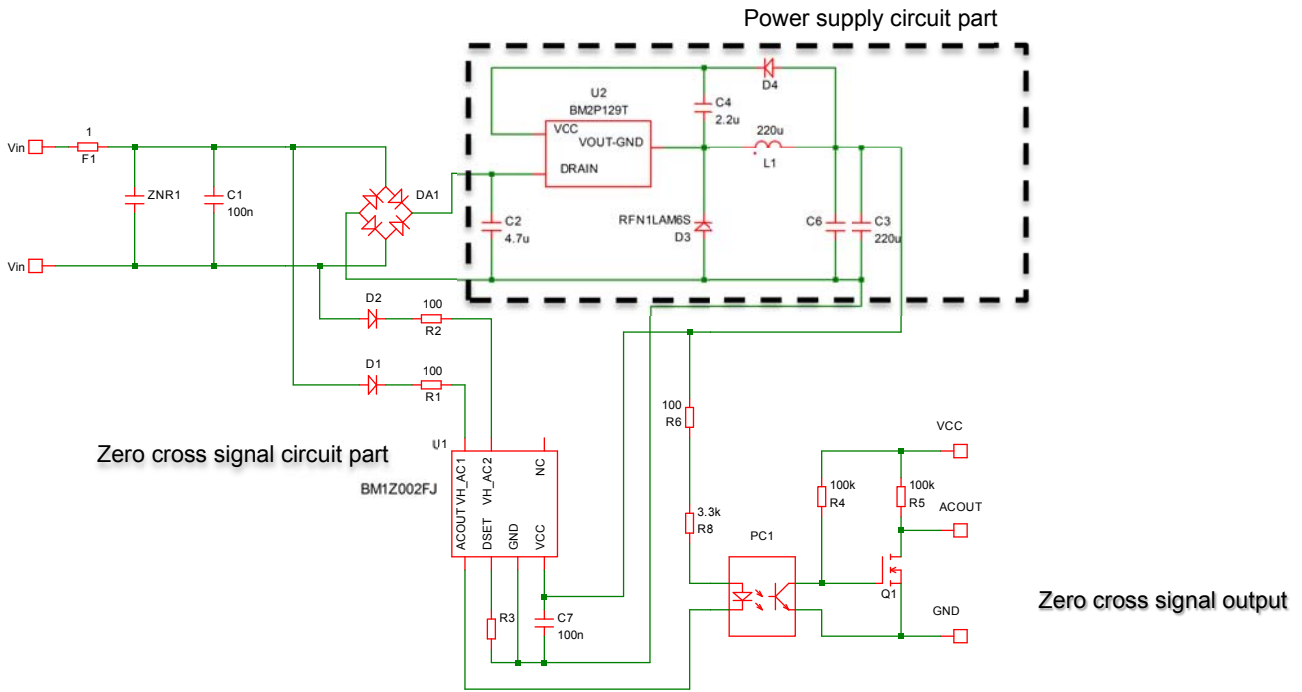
Power supply circuit part

Vin
1
F1
ZNR1
C1
100n
DA1
Vin

U2
BM2P129T
VCC
VOUT-GND
DRAIN
C4
2.2u
D4
220u
L1
C2
4.7u
RFN1LAM6S
D3
C6
C3
220u

D2
100
R2
D1
100
R1

Zero cross signal circuit part

U1
BM1Z002FJ
ACOUT
VH_AC1
DSET
VH_AC2
GND
NC
VCC
R3
C7
100n

100
R6
3.3k
R8
PC1

VCC
100k
R4
100k
R5
ACOUT
Q1
GND

Zero cross signal output